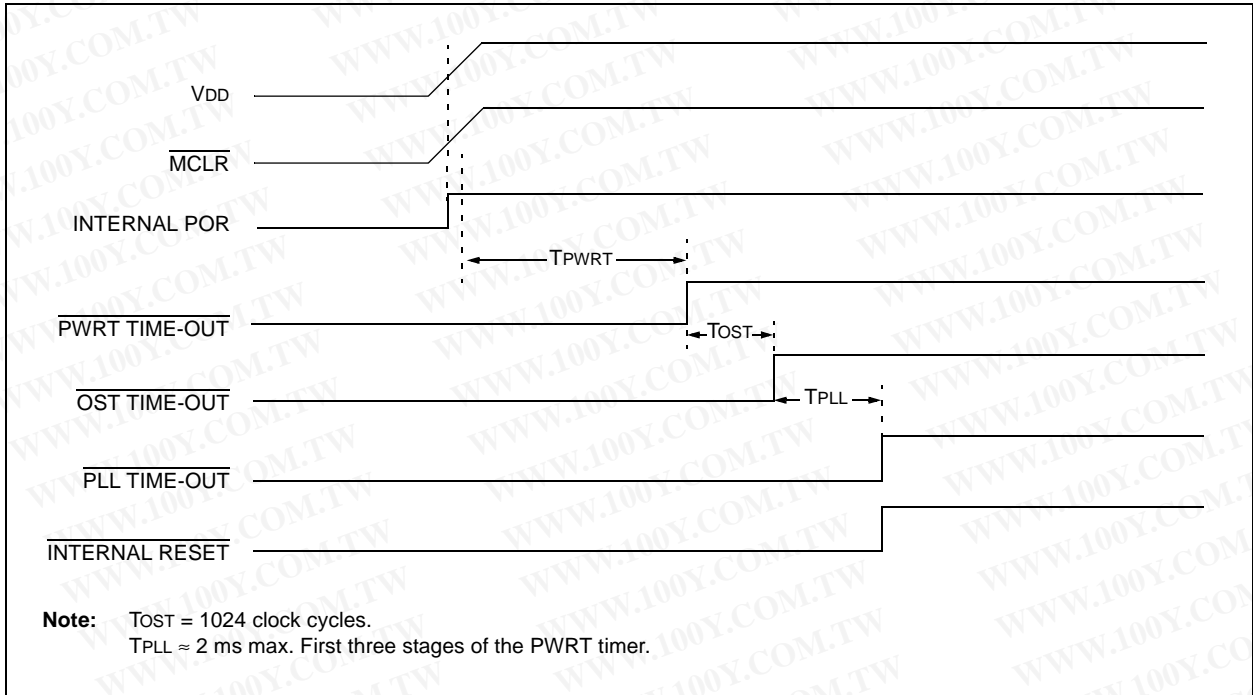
VDD

$\overline{\text{MCLR}}$

INTERNAL POR

TPWRT

$\overline{\text{PWRT TIME-OUT}}$

TOST

$\overline{\text{OST TIME-OUT}}$

TPLL

$\overline{\text{PLL TIME-OUT}}$

$\overline{\text{INTERNAL RESET}}$

Note: TOST = 1024 clock cycles.
TPLL ≈ 2 ms max. First three stages of the PWRT timer.